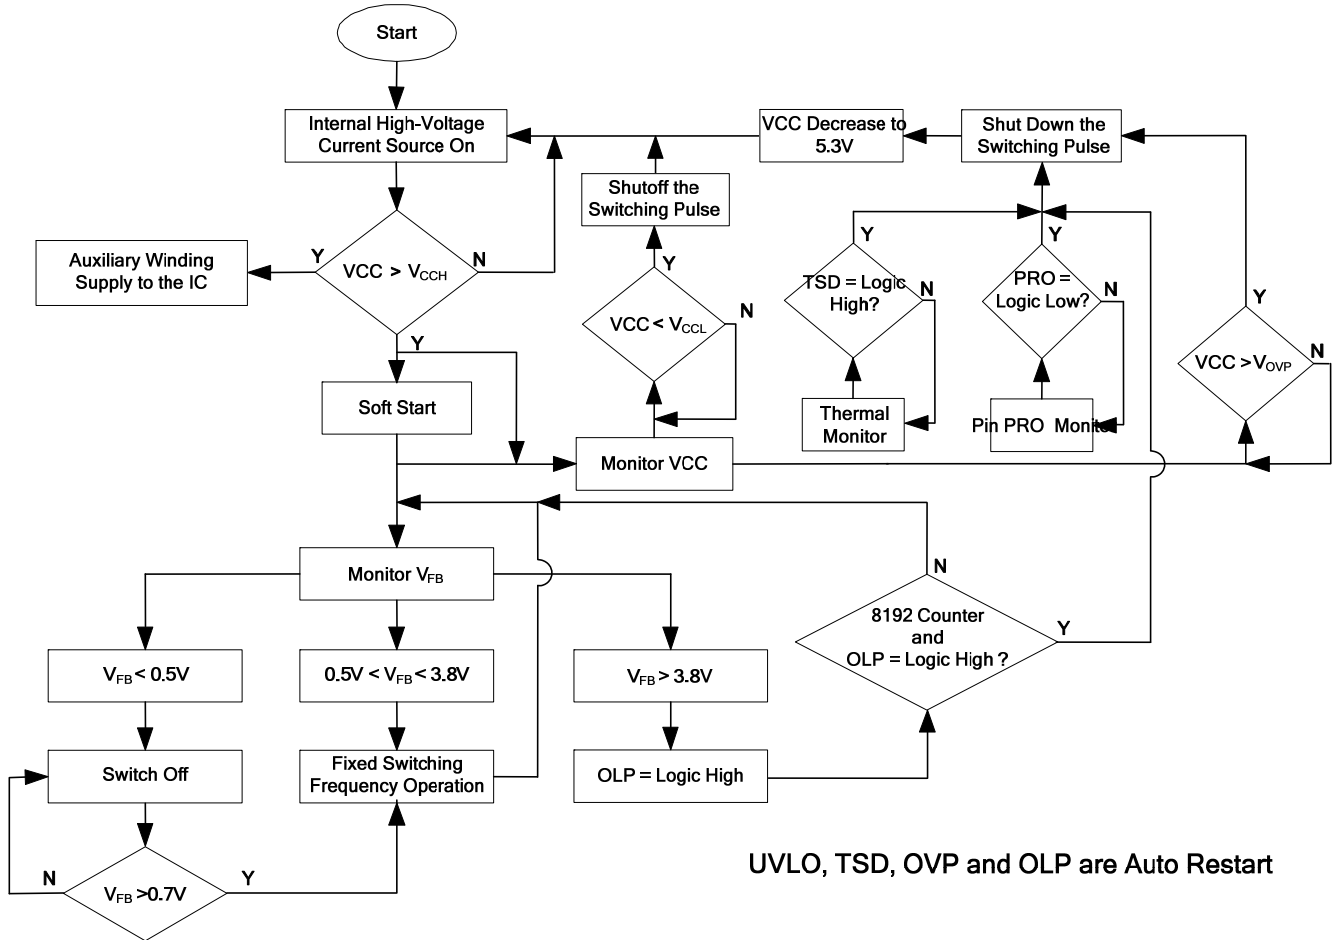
Start

Internal High-Voltage Current Source On

VCC Decrease to 5.3V

Shut Down the Switching Pulse

Shutoff the Switching Pulse

Auxiliary Winding Supply to the IC

Y

VCC > $V_{CCH}$

N

Y

Y

Y

TSD = Logic High?

N

PRO = Logic Low?

N

Y

VCC < $V_{CCL}$

N

VCC >$V_{OVP}$

N

Y

Soft Start

Thermal Monitor

Pin PRO Monitor

Monitor VCC

Monitor $V_{FB}$

N

8192 Counter and OLP = Logic High ?

Y

$V_{FB}$< 0.5V

0.5V < $V_{FB}$< 3.8V

$V_{FB}$> 3.8V

Switch Off

Fixed Switching Frequency Operation

OLP = Logic High

N

$V_{FB}$ >0.7V

Y

UVLO, TSD, OVP and OLP are Auto Restart